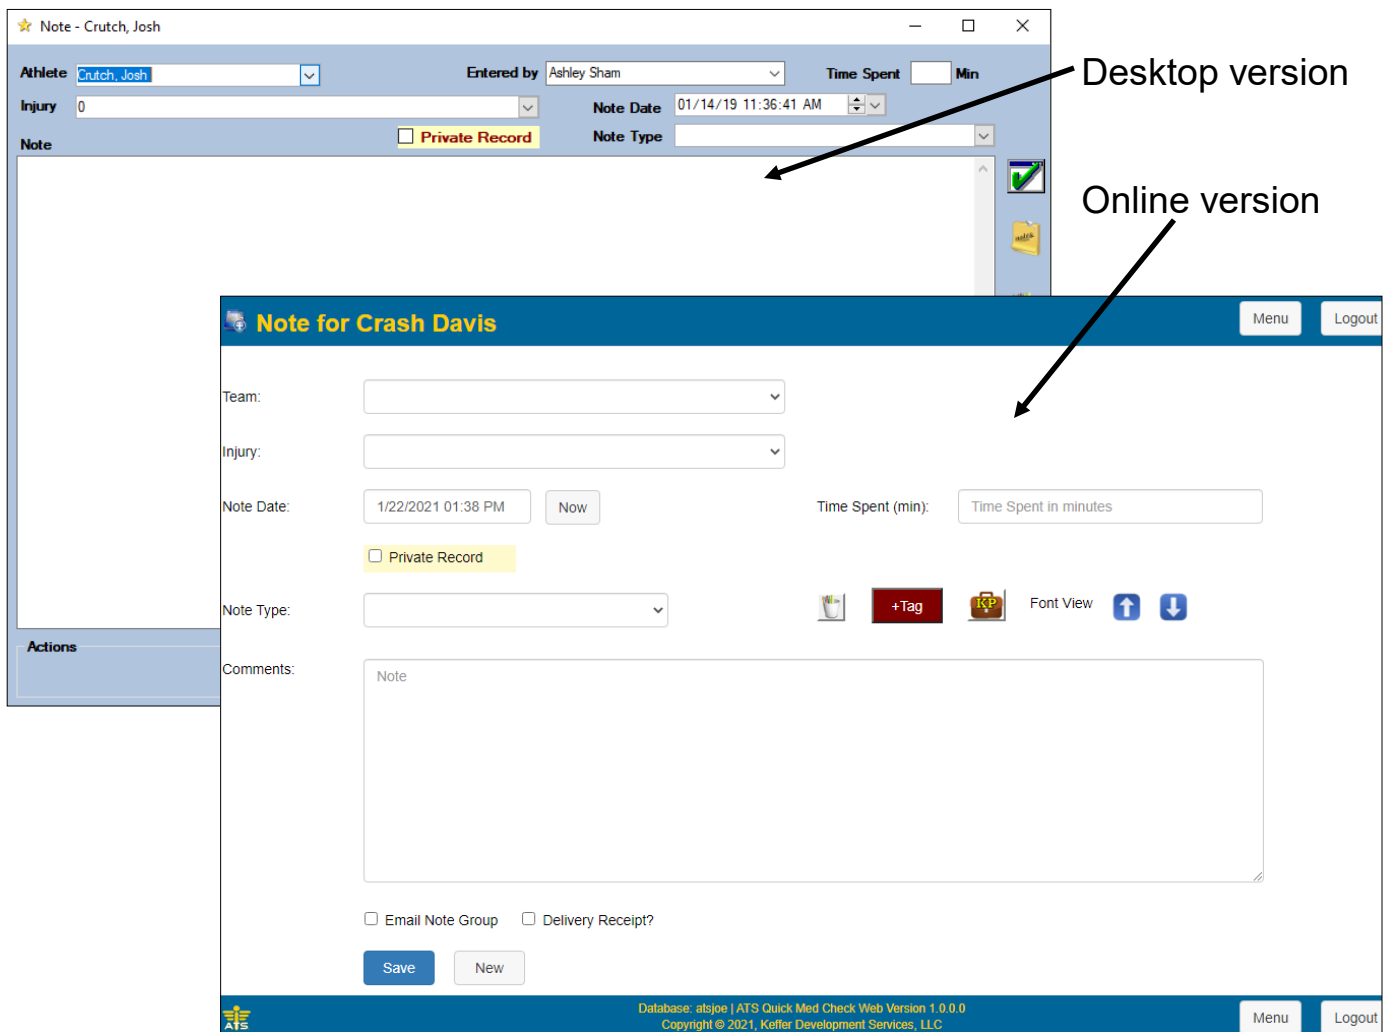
Note - Crutch, Josh

Athlete Crutch, Josh

Entered by Ashley Sham

Time Spent Min

Injury 0

Note Date 01/14/19 11:36:41 AM

Private Record

Note Type

Note

Actions

Desktop version

Online version

Note for Crash Davis

Menu Logout

Team:

Injury:

Note Date: 1/22/2021 01:38 PM Now

Time Spent (min): Time Spent in minutes

Private Record

Note Type:

+Tag

KP

Font View

Comments:

Note

Email Note Group

Delivery Receipt?

Save New

ATS

Database: atsjoe | ATS Quick Med Check Web Version 1.0.0.0
Copyright © 2021, Keffer Development Services, LLC

Menu Logout